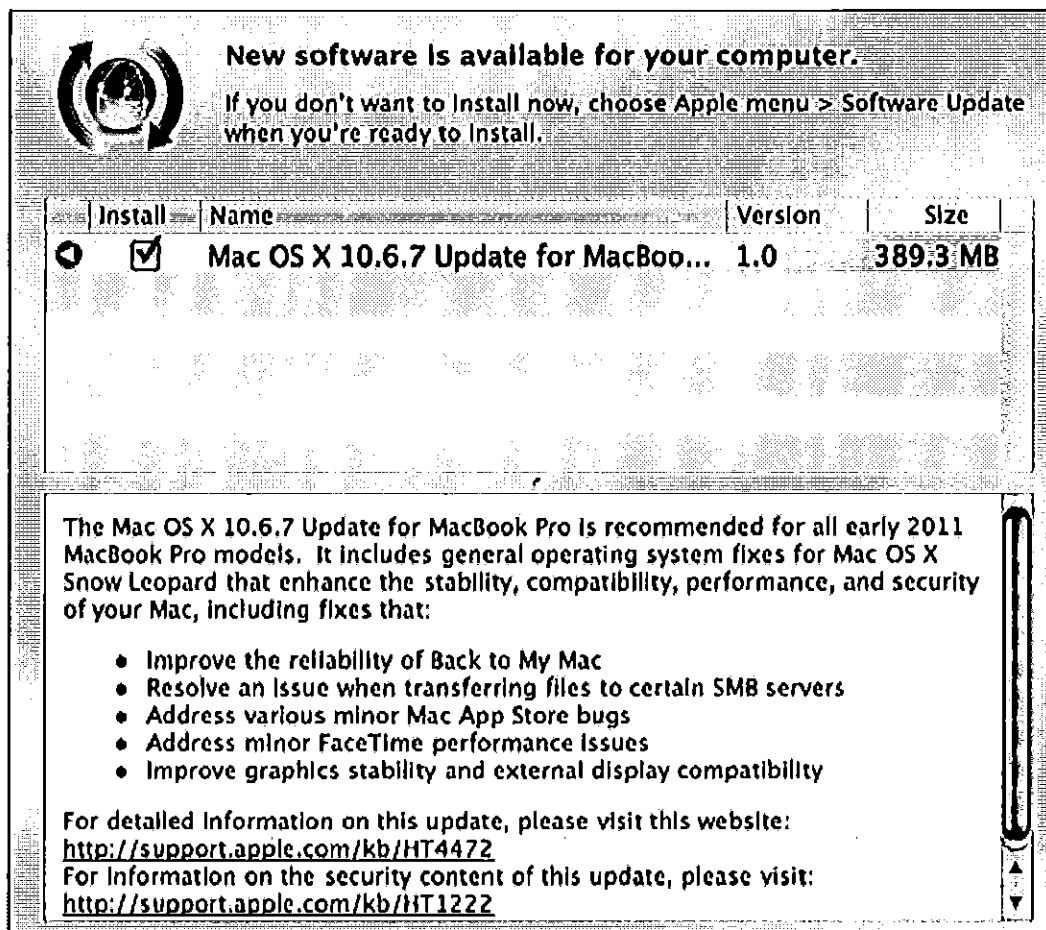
New software is available for your computer.

If you don't want to install now, choose Apple menu > Software Update when you're ready to install.

| Install | Name | Version | Size |
|---|---|---|---|
| ☑ | Mac OS X 10.6.7 Update for MacBoo... | 1.0 | 389.3 MB |

The Mac OS X 10.6.7 Update for MacBook Pro is recommended for all early 2011 MacBook Pro models. It includes general operating system fixes for Mac OS X Snow Leopard that enhance the stability, compatibility, performance, and security of your Mac, including fixes that:

- Improve the reliability of Back to My Mac
- Resolve an issue when transferring files to certain SMB servers
- Address various minor Mac App Store bugs
- Address minor FaceTime performance issues
- Improve graphics stability and external display compatibility

For detailed information on this update, please visit this website: http://support.apple.com/kb/HT4472
For information on the security content of this update, please visit: http://support.apple.com/kb/HT1222